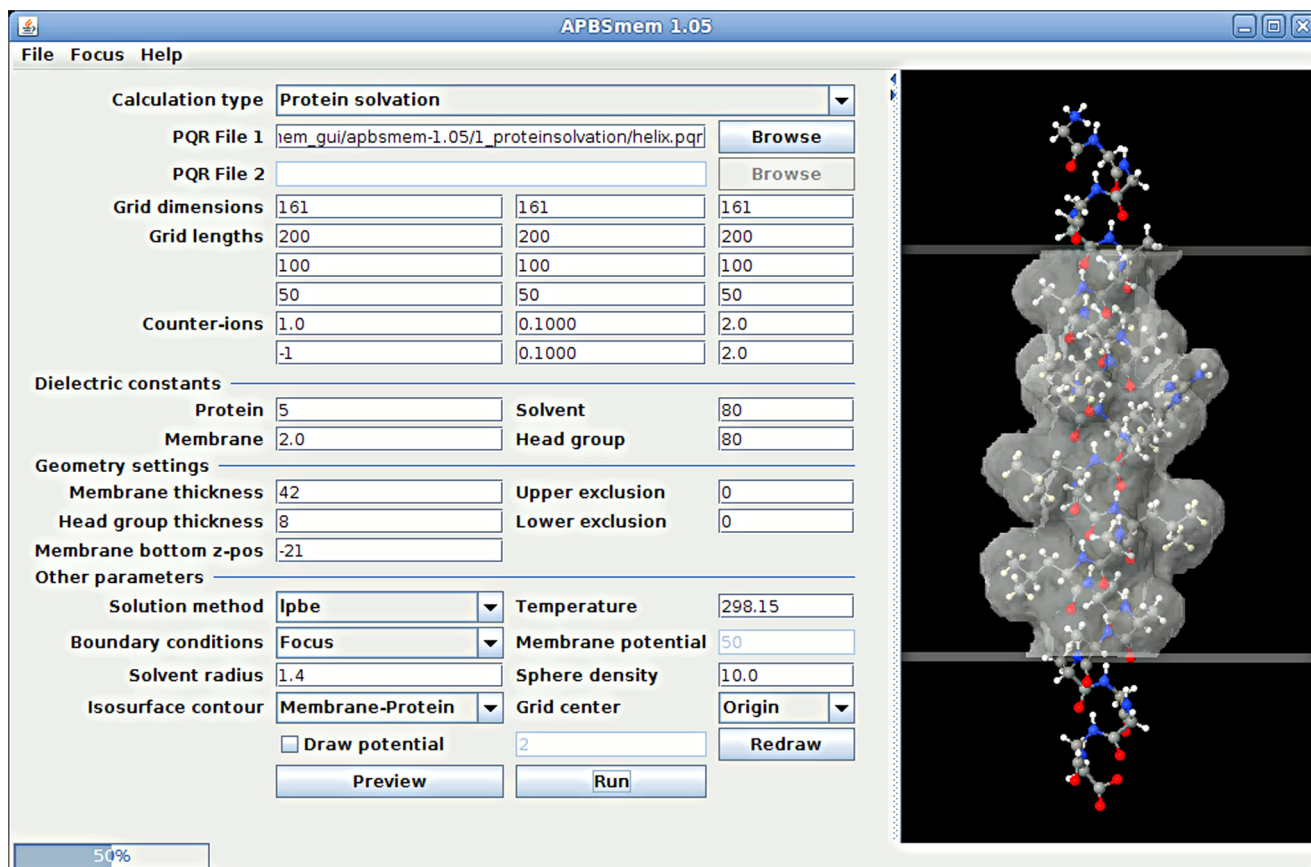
APBSmem 1.05

File Focus Help

Calculation type Protein solvation
PQR File 1 iem_gui/apbsmem-1.05/1_proteinsolvation/helix.pqr Browse
PQR File 2 Browse
Grid dimensions 161 161 161
Grid lengths 200 200 200
100 100 100
50 50 50
Counter-ions 1.0 0.1000 2.0
-1 0.1000 2.0

Dielectric constants
Protein 5 Solvent 80
Membrane 2.0 Head group 80

Geometry settings
Membrane thickness 42 Upper exclusion 0
Head group thickness 8 Lower exclusion 0
Membrane bottom z-pos -21

Other parameters
Solution method lpbe Temperature 298.15
Boundary conditions Focus Membrane potential 50
Solvent radius 1.4 Sphere density 10.0
Isosurface contour Membrane-Protein Grid center Origin
Draw potential 2 Redraw
Preview Run

50%